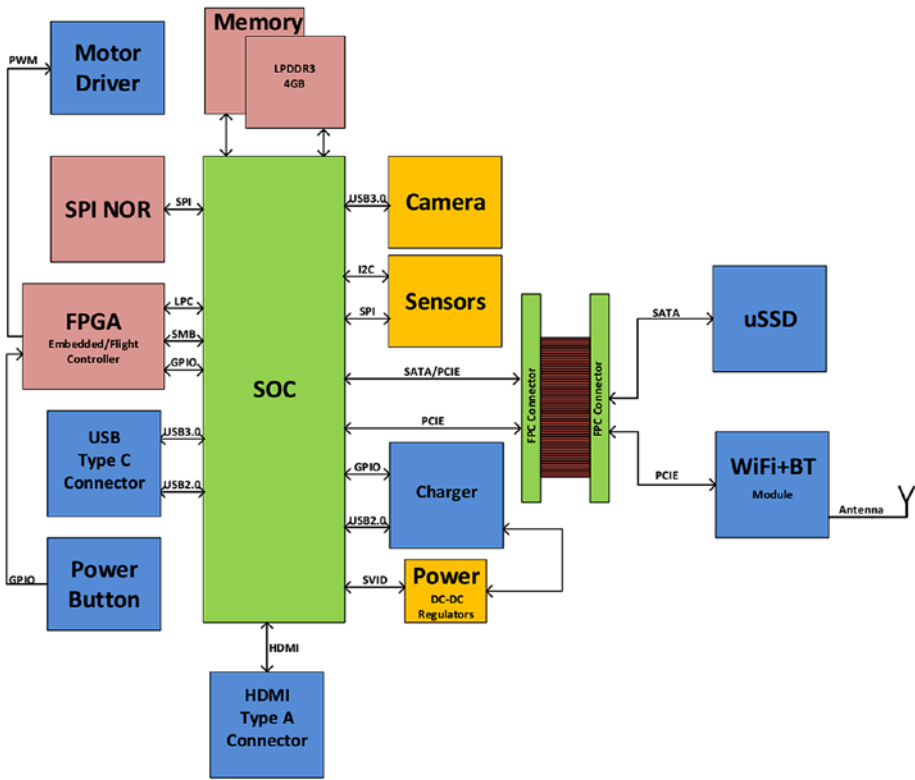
Memory
LPDDR3
4GB

PWM
Motor Driver

SPI NOR
SPI

FPGA
Embedded/Flight Controller
LPC
SMB
GPIO

USB Type C Connector
USB3.0
USB2.0

GPIO
Power Button

SOC

USB3.0
Camera

I2C
SPI
Sensors

SATA/PCIE
PCIE

FPC Connector
FPC Connector

SATA
uSSD

PCIE
WiFi+BT
Module
Antenna

GPIO
USB2.0
Charger

SVID
Power
DC-DC Regulators

HDMI
HDMI Type A Connector